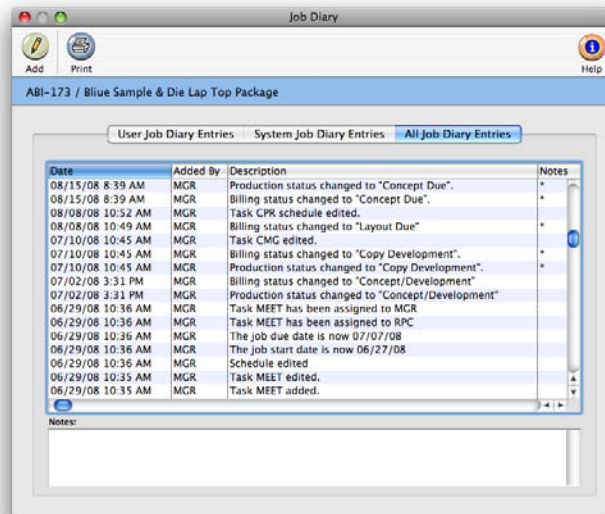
Job Diary

Add Print Help

ABI-173 / Bliue Sample & Die Lap Top Package

User Job Diary Entries System Job Diary Entries All Job Diary Entries

| Date | Added By | Description | Notes |
|---|---|---|---|
| 08/15/08 8:39 AM | MGR | Production status changed to "Concept Due". | * |
| 08/15/08 8:39 AM | MGR | Billing status changed to "Concept Due". | * |
| 08/08/08 10:52 AM | MGR | Task CPR schedule edited. | |
| 08/08/08 10:49 AM | MGR | Billing status changed to "Layout Due" | * |
| 07/10/08 10:45 AM | MGR | Task CMG edited. | |
| 07/10/08 10:45 AM | MGR | Billing status changed to "Copy Development". | * |
| 07/10/08 10:45 AM | MGR | Production status changed to "Copy Development". | * |
| 07/02/08 3:31 PM | MGR | Billing status changed to "Concept/Development" | |
| 07/02/08 3:31 PM | MGR | Production status changed to "Concept/Development" | |
| 06/29/08 10:36 AM | MGR | Task MEET has been assigned to MGR | |
| 06/29/08 10:36 AM | MGR | Task MEET has been assigned to RPC | |
| 06/29/08 10:36 AM | MGR | The job due date is now 07/07/08 | |
| 06/29/08 10:36 AM | MGR | The job start date is now 06/27/08 | |
| 06/29/08 10:36 AM | MGR | Schedule edited | |
| 06/29/08 10:35 AM | MGR | Task MEET edited. | |
| 06/29/08 10:35 AM | MGR | Task MEET added. | |

Notes: